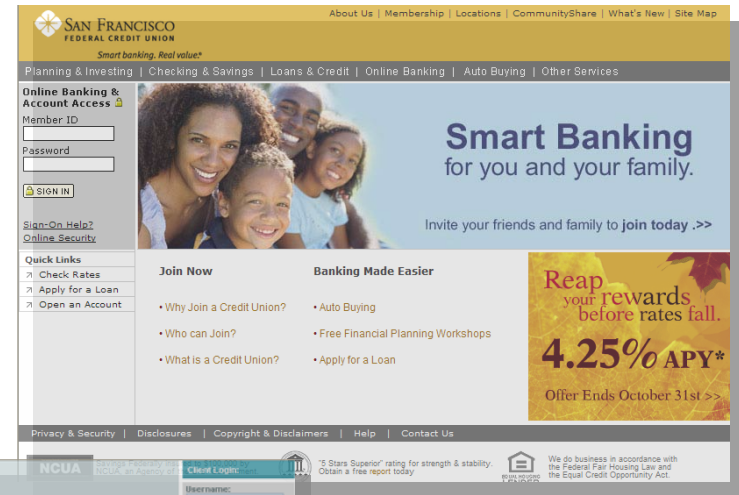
SAN FRANCISCO
FEDERAL CREDIT UNION
Smart banking. Real value.*

About Us | Membership | Locations | CommunityShare | What's New | Site Map

Planning & Investing | Checking & Savings | Loans & Credit | Online Banking | Auto Buying | Other Services

Online Banking & Account Access

Member ID

Password

SIGN IN

Sign-On Help?
Online Security

Smart Banking
for you and your family.

Invite your friends and family to join today .>>

Quick Links
Check Rates
Apply for a Loan
Open an Account

Join Now
• Why Join a Credit Union?
• Who can Join?
• What is a Credit Union?

Banking Made Easier
• Auto Buying
• Free Financial Planning Workshops
• Apply for a Loan

Reap your rewards before rates fall.
4.25% APY*
Offer Ends October 31st >>

Privacy & Security | Disclosures | Copyright & Disclaimers | Help | Contact Us

NCUA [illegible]

Client Login:
Username:

"5 Stars Superior" rating for strength & stability. Obtain a free report today

We do business in accordance with the Federal Fair Housing Law and the Equal Credit Opportunity Act.